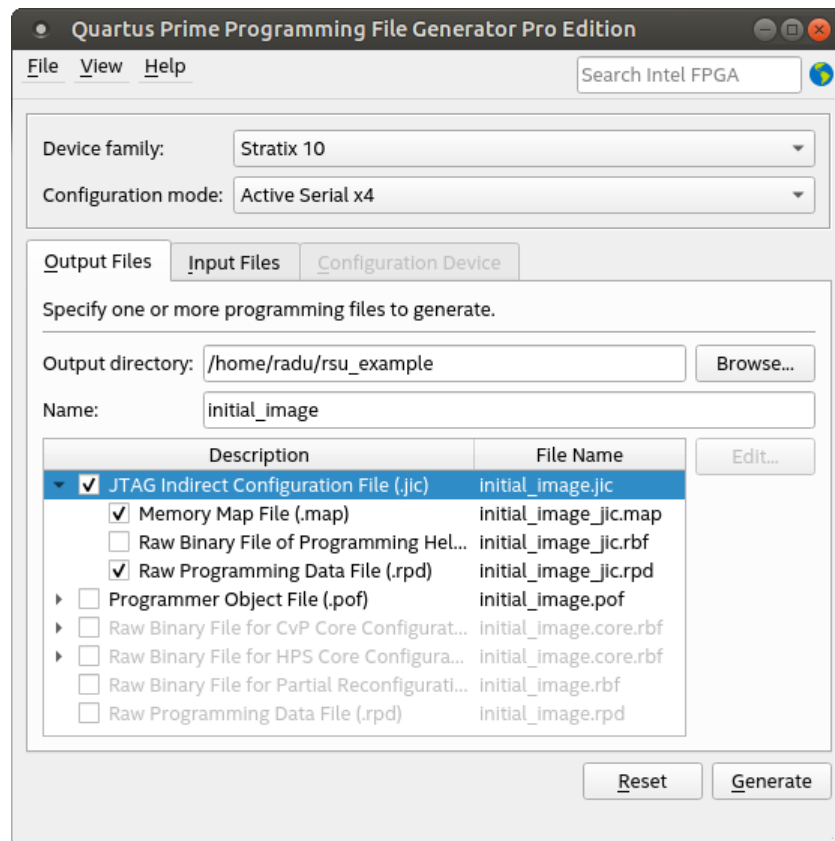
Quartus Prime Programming File Generator Pro Edition

File View Help

Search Intel FPGA

Device family: Stratix 10

Configuration mode: Active Serial x4

Output Files | Input Files | Configuration Device

Specify one or more programming files to generate.

Output directory: /home/radu/rsu_example

Browse...

Name: initial_image

| Description | File Name |
|---|---|
| JTAG Indirect Configuration File (.jic) | initial_image.jic |
| Memory Map File (.map) | initial_image_jic.map |
| Raw Binary File of Programming Hel... | initial_image_jic.rbf |
| Raw Programming Data File (.rpd) | initial_image_jic.rpd |
| Programmer Object File (.pof) | initial_image.pof |
| Raw Binary File for CvP Core Configurat... | initial_image.core.rbf |
| Raw Binary File for HPS Core Configura... | initial_image.core.rbf |
| Raw Binary File for Partial Reconfigurati... | initial_image.rbf |
| Raw Programming Data File (.rpd) | initial_image.rpd |

Edit...

Reset

Generate